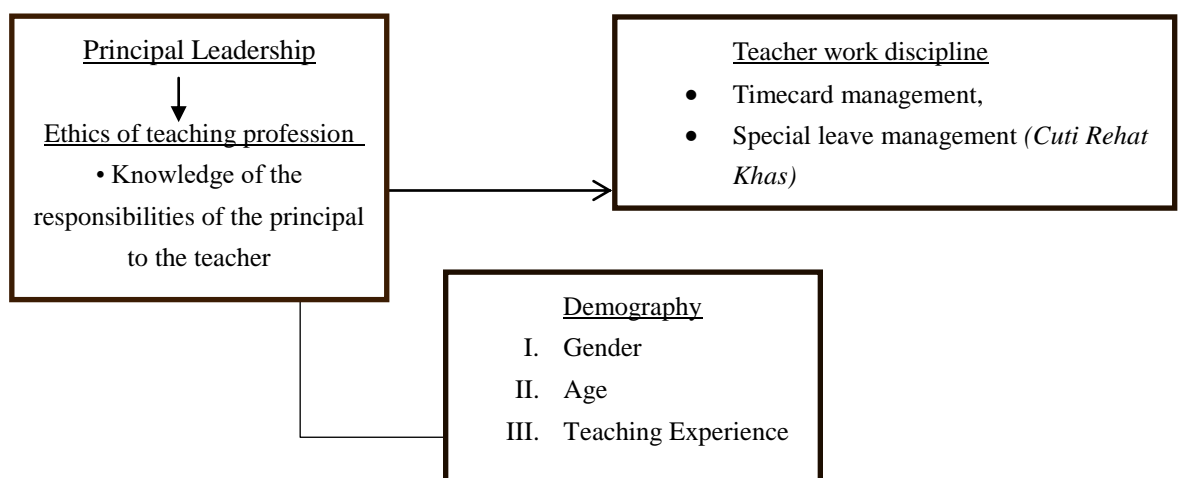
Principal Leadership

Ethics of teaching profession

• Knowledge of the responsibilities of the principal to the teacher

Teacher work discipline

- Timecard management,
- Special leave management *(Cuti Rehat Khas)*

Demography

I. Gender

II. Age

III. Teaching Experience